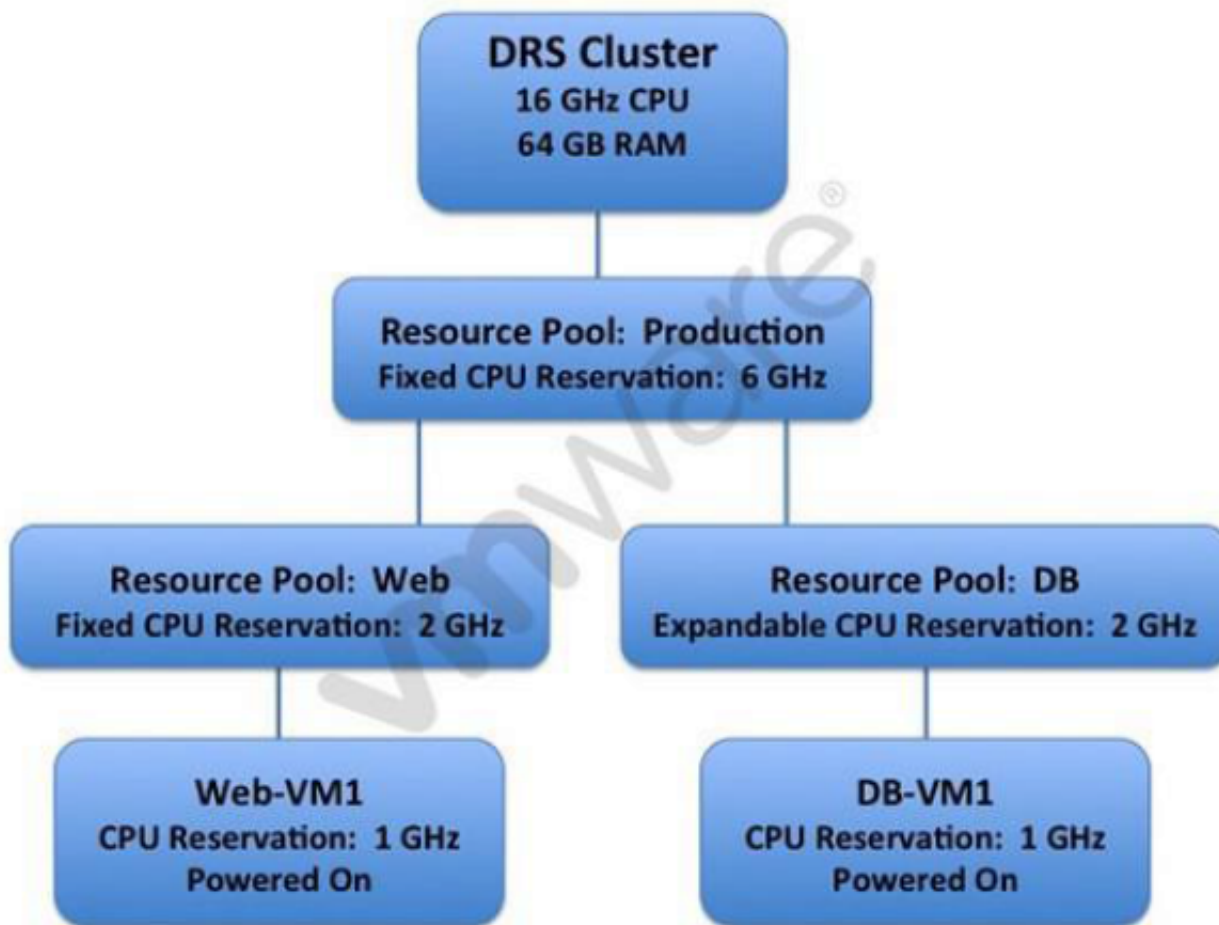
DRS Cluster
16 GHz CPU
64 GB RAM

Resource Pool: Production
Fixed CPU Reservation: 6 GHz

Resource Pool: Web
Fixed CPU Reservation: 2 GHz

Resource Pool: DB
Expandable CPU Reservation: 2 GHz

Web-VM1
CPU Reservation: 1 GHz
Powered On

DB-VM1
CPU Reservation: 1 GHz
Powered On

vmware®